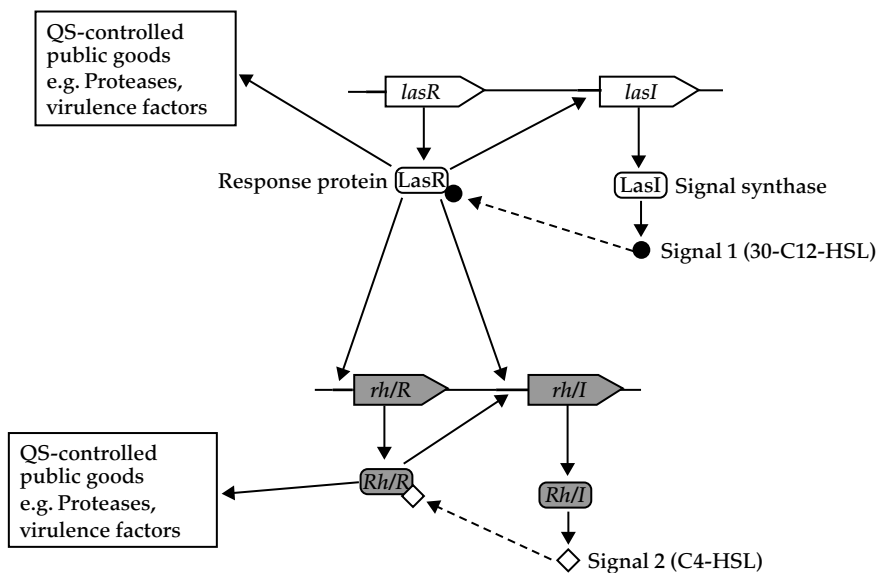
QS-controlled public goods e.g. Proteases, virulence factors

lasR

lasI

Response protein LasR

LasI Signal synthase

Signal 1 (30-C12-HSL)

rhlR

rhlI

QS-controlled public goods e.g. Proteases, virulence factors

RhlR

RhlI

Signal 2 (C4-HSL)